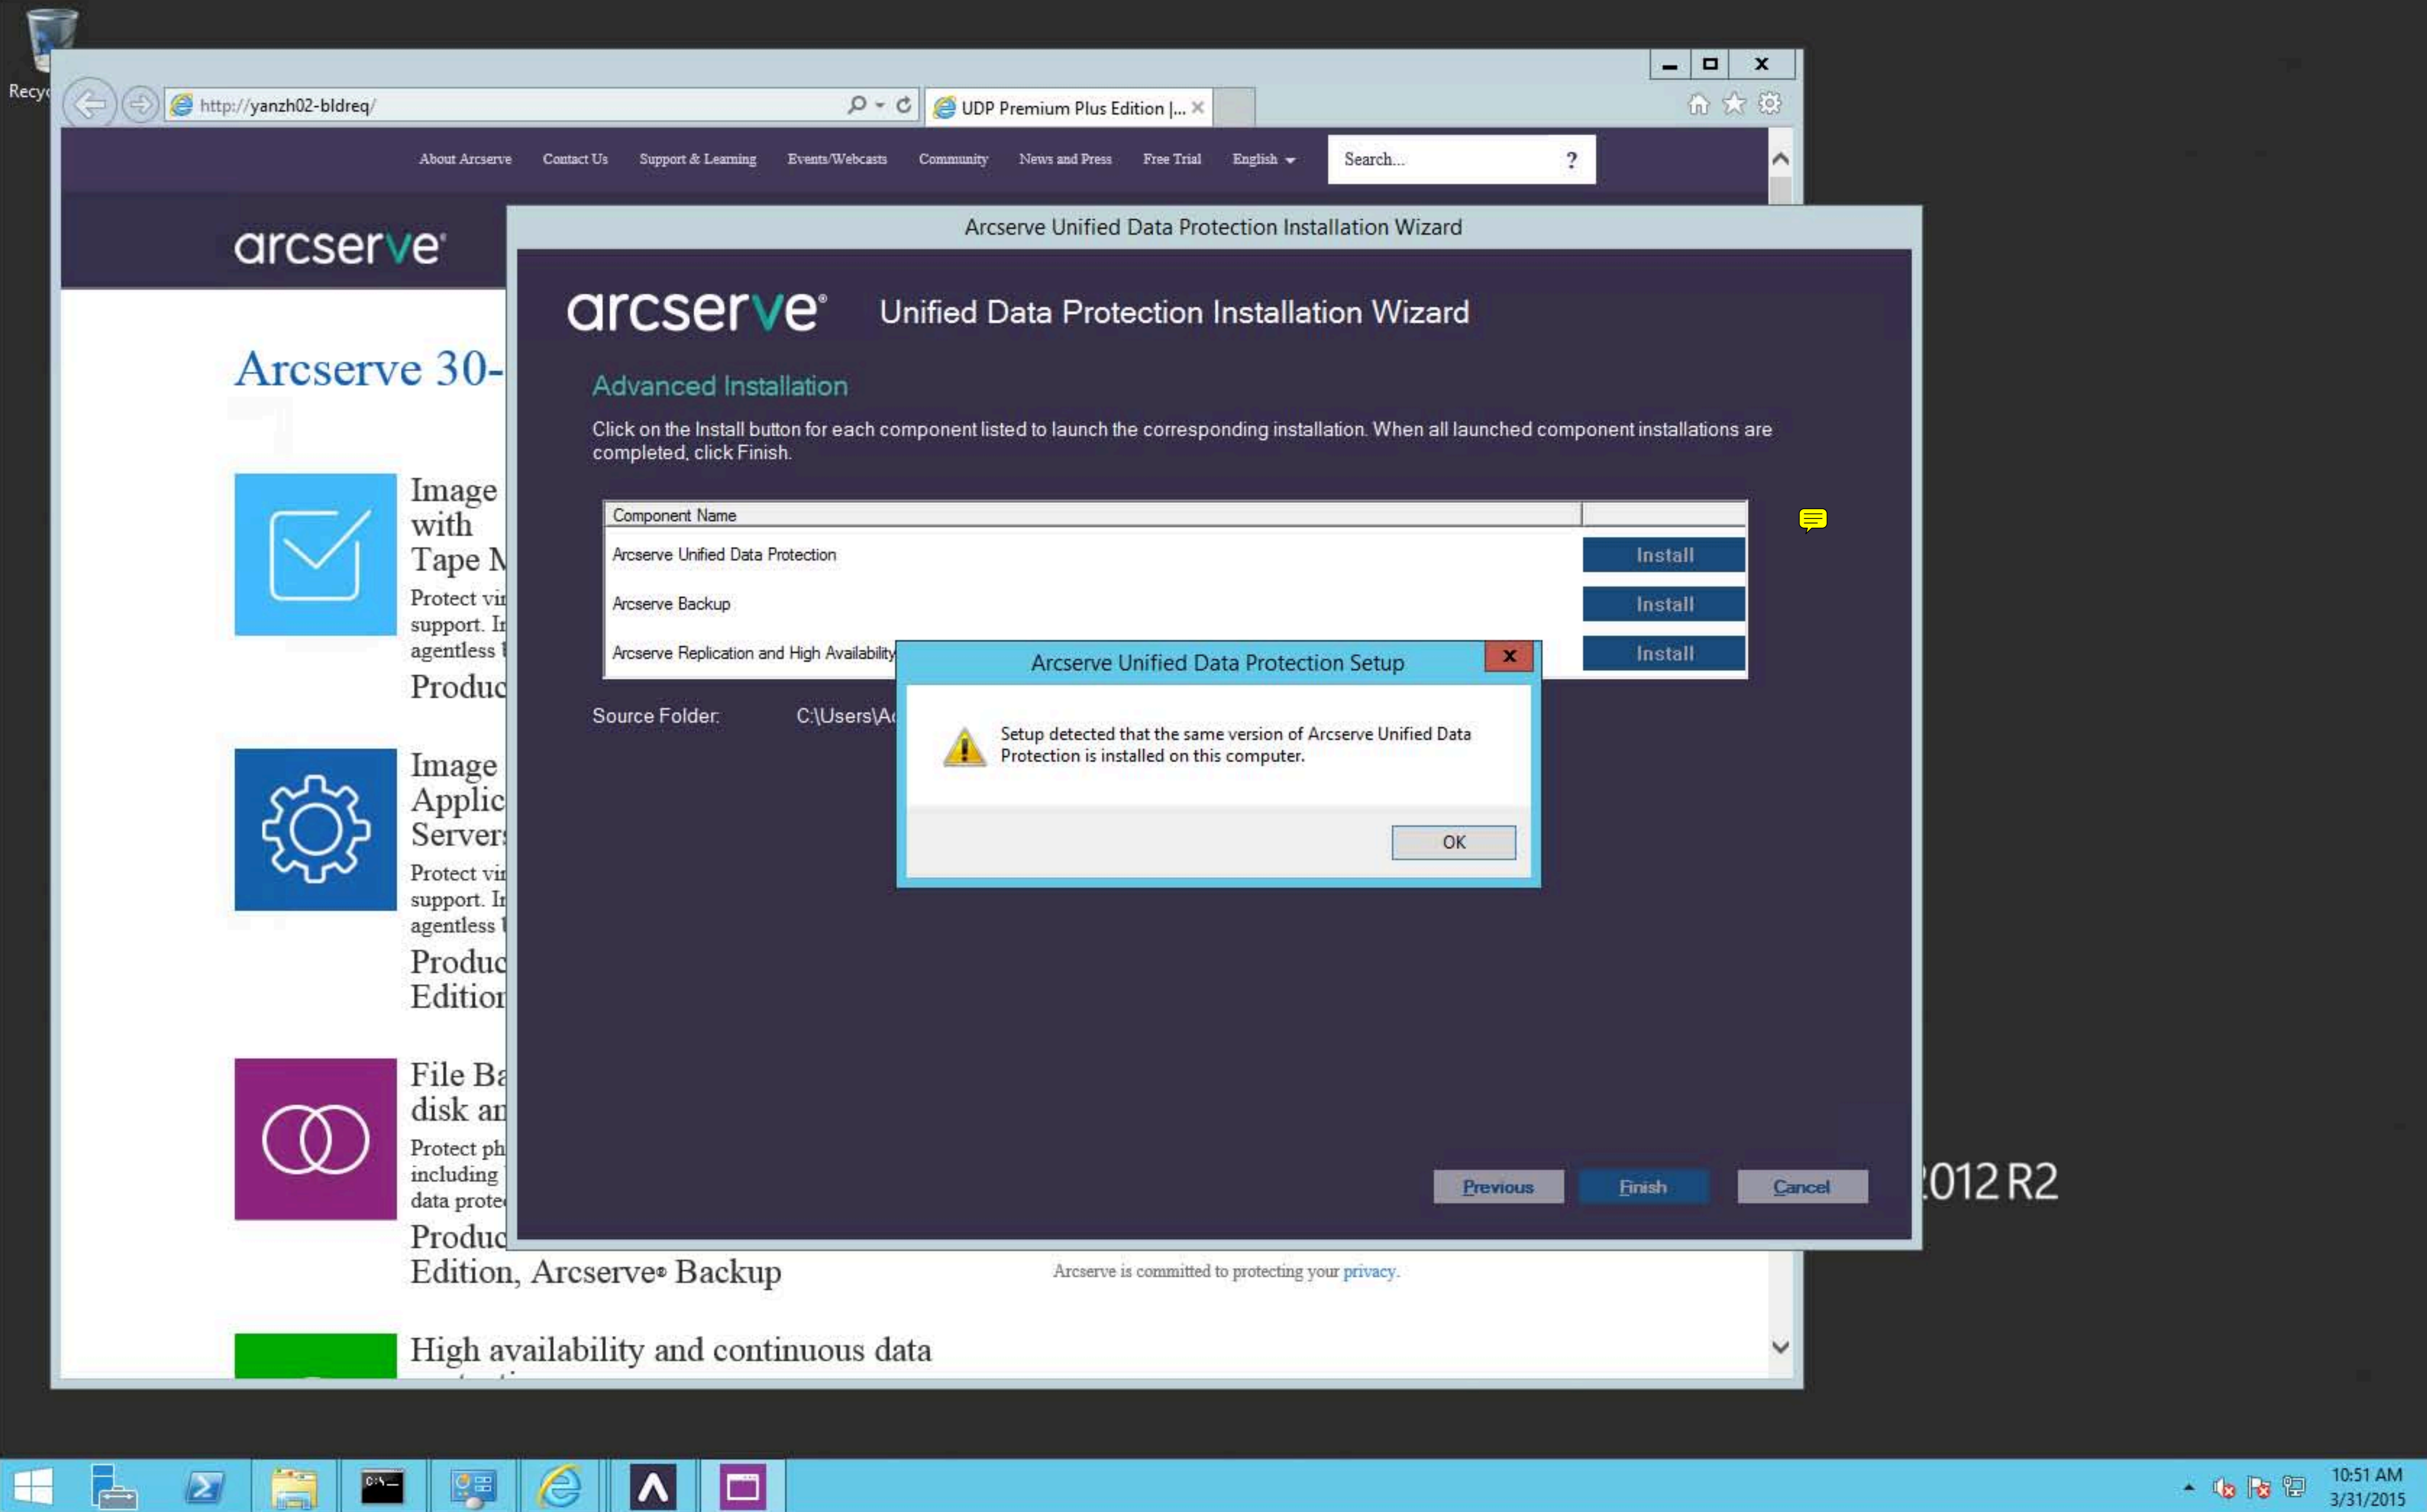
Recyc

http://yanzh02-bldreq/

UDP Premium Plus Edition |...

About Arcserve Contact Us Support & Learning Events/Webcasts Community News and Press Free Trial English

Search...

?

arcserve

Arcserve 30-

Image with Tape M

Protect vir support. In agentless

Produc

Image Applic Servers

Protect vir support. In agentless

Produc Edition

File Ba disk an

Protect ph including data prote

Produc Edition, Arcserve® Backup

High availability and continuous data

Arcserve is committed to protecting your privacy.

Arcserve Unified Data Protection Installation Wizard

arcserve Unified Data Protection Installation Wizard

Advanced Installation

Click on the Install button for each component listed to launch the corresponding installation. When all launched component installations are completed, click Finish.

| Component Name | |
|---|---|
| Arcserve Unified Data Protection | Install |
| Arcserve Backup | Install |
| Arcserve Replication and High Availability | Install |

Source Folder: C:\Users\Ac

Arcserve Unified Data Protection Setup

Setup detected that the same version of Arcserve Unified Data Protection is installed on this computer.

OK

Previous Finish Cancel

2012 R2

10:51 AM
3/31/2015